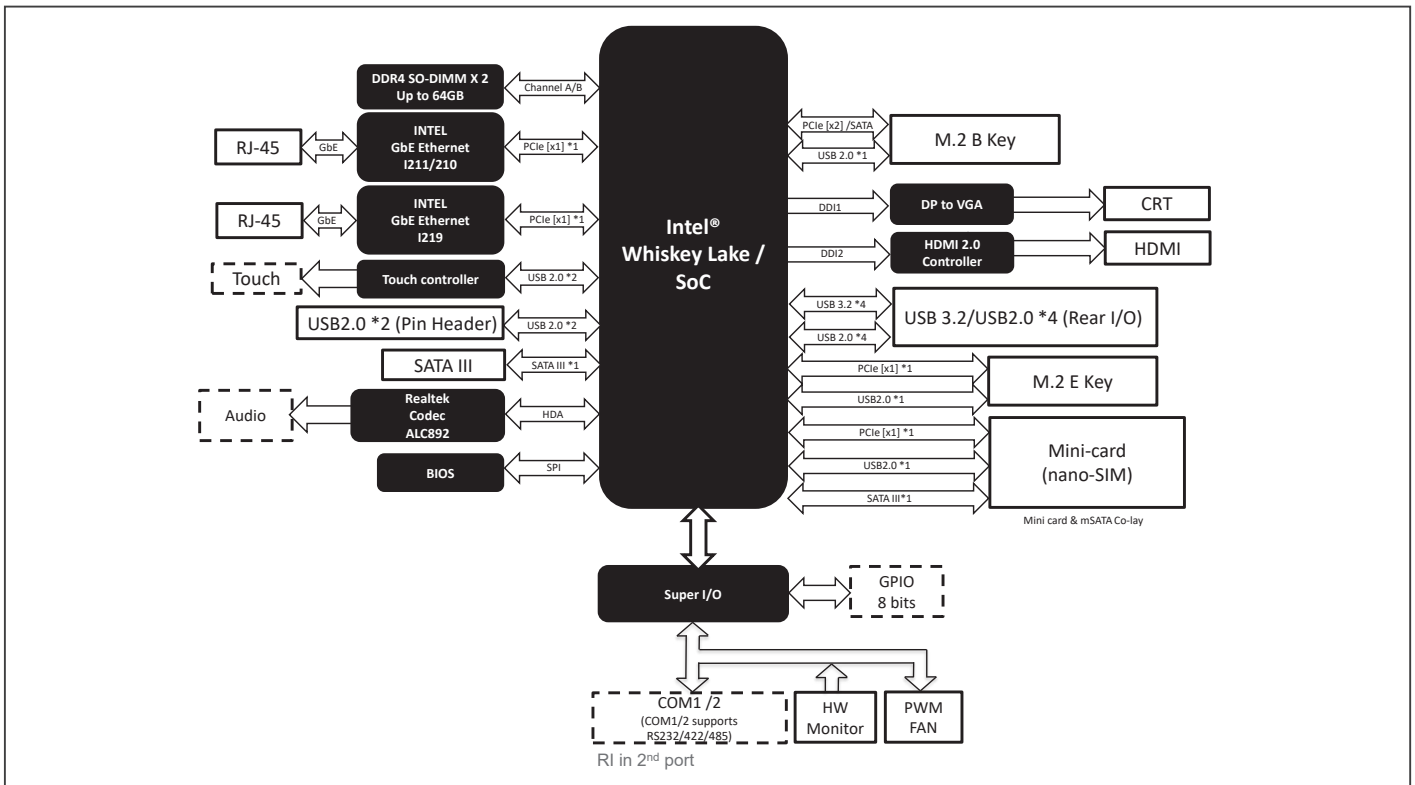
DDR4 SO-DIMM X 2
Up to 64GB

Channel A/B

RJ-45

GbE

INTEL
GbE Ethernet
I211/210

PCIe [x1] *1

RJ-45

GbE

INTEL
GbE Ethernet
I219

PCIe [x1] *1

Touch

Touch controller

USB 2.0 *2

USB2.0 *2 (Pin Header)

USB 2.0 *2

SATA III

SATA III *1

Audio

Realtek
Codec
ALC892

HDA

BIOS

SPI

Intel®
Whiskey Lake /
SoC

PCIe [x2] /SATA

USB 2.0 *1

M.2 B Key

DDI1

DP to VGA

CRT

DDI2

HDMI 2.0
Controller

HDMI

USB 3.2 *4

USB 2.0 *4

USB 3.2/USB2.0 *4 (Rear I/O)

PCIe [x1] *1

USB2.0 *1

M.2 E Key

PCIe [x1] *1

USB2.0 *1

SATA III*1

Mini-card
(nano-SIM)

Mini card & mSATA Co-lay

Super I/O

GPIO
8 bits

COM1 /2
(COM1/2 supports
RS232/422/485)

HW
Monitor

PWM
FAN

RI in 2$^{nd}$ port